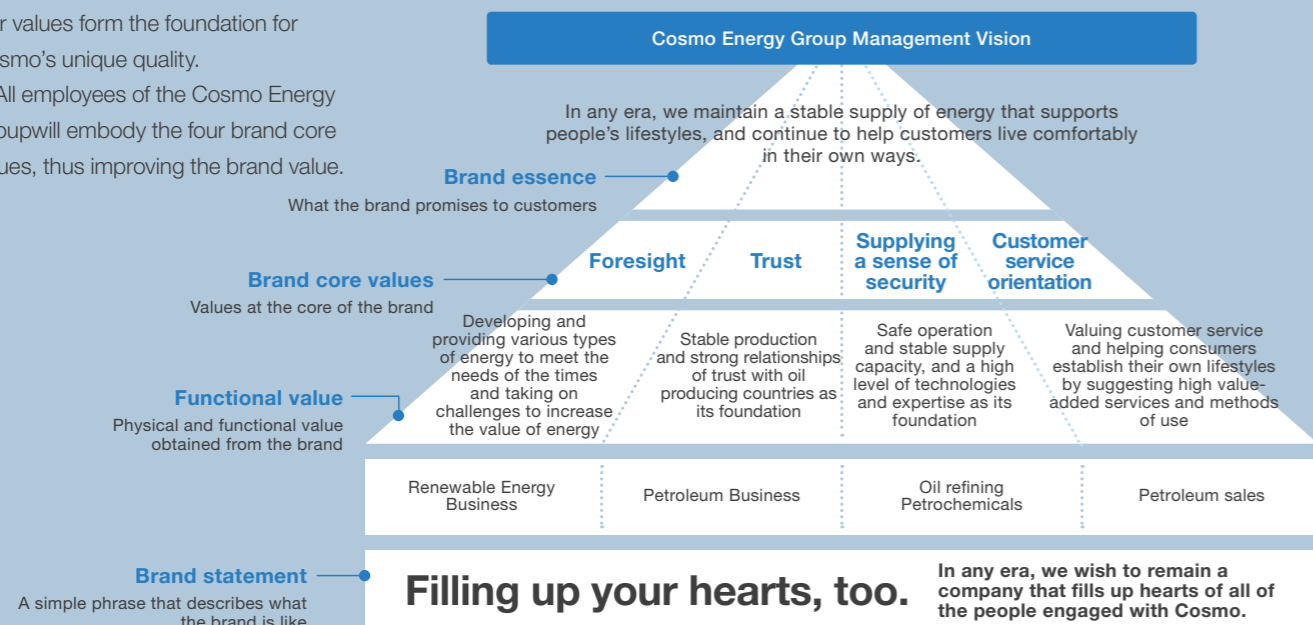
r values form the foundation for smo's unique quality. All employees of the Cosmo Energy oupwill embody the four brand core ues, thus improving the brand value.

Cosmo Energy Group Management Vision

In any era, we maintain a stable supply of energy that supports people's lifestyles, and continue to help customers live comfortably in their own ways.

Brand essence
What the brand promises to customers

Brand core values
Values at the core of the brand

Foresight

Trust

Supplying a sense of security

Customer service orientation

Functional value
Physical and functional value obtained from the brand

Developing and providing various types of energy to meet the needs of the times and taking on challenges to increase the value of energy

Stable production and strong relationships of trust with oil producing countries as its foundation

Safe operation and stable supply capacity, and a high level of technologies and expertise as its foundation

Valuing customer service and helping consumers establish their own lifestyles by suggesting high value-added services and methods of use

Renewable Energy Business

Petroleum Business

Oil refining Petrochemicals

Petroleum sales

Brand statement
A simple phrase that describes what the brand is like

Filling up your hearts, too.

In any era, we wish to remain a company that fills up hearts of all of the people engaged with Cosmo.